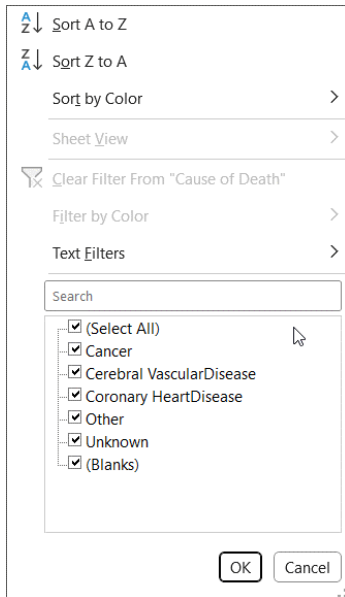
Sort A to Z
Sort Z to A
Sort by Color
Sheet View
Clear Filter From "Cause of Death"
Filter by Color
Text Filters
Search
(Select All)
Cancer
Cerebral VascularDisease
Coronary HeartDisease
Other
Unknown
(Blanks)
OK
Cancel